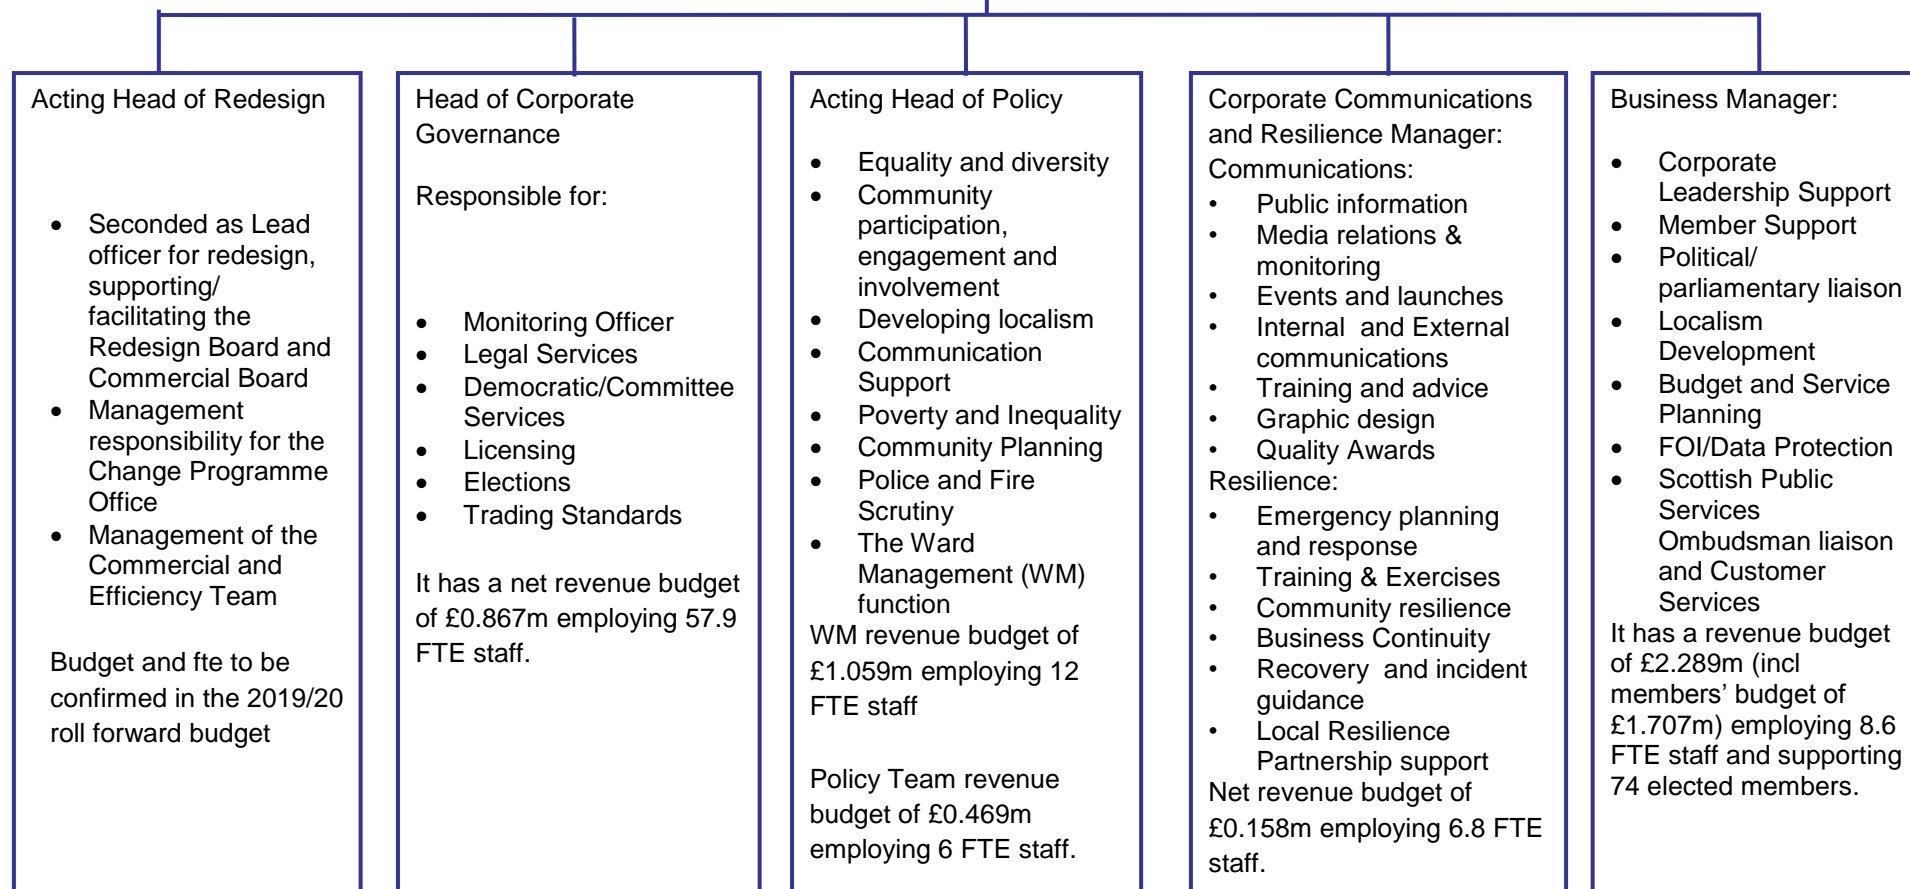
Acting Head of Redesign

- Seconded as Lead officer for redesign, supporting/ facilitating the Redesign Board and Commercial Board
- Management responsibility for the Change Programme Office
- Management of the Commercial and Efficiency Team

Budget and fte to be confirmed in the 2019/20 roll forward budget

Head of Corporate Governance

Responsible for:

- Monitoring Officer
- Legal Services
- Democratic/Committee Services
- Licensing
- Elections
- Trading Standards

It has a net revenue budget of £0.867m employing 57.9 FTE staff.

Acting Head of Policy

- Equality and diversity
- Community participation, engagement and involvement
- Developing localism
- Communication Support
- Poverty and Inequality
- Community Planning
- Police and Fire Scrutiny
- The Ward Management (WM) function

WM revenue budget of £1.059m employing 12 FTE staff

Policy Team revenue budget of £0.469m employing 6 FTE staff.

Corporate Communications and Resilience Manager:

Communications:

- Public information
- Media relations & monitoring
- Events and launches
- Internal and External communications
- Training and advice
- Graphic design
- Quality Awards

Resilience:

- Emergency planning and response
- Training & Exercises
- Community resilience
- Business Continuity
- Recovery and incident guidance
- Local Resilience Partnership support

Net revenue budget of £0.158m employing 6.8 FTE staff.

Business Manager:

- Corporate Leadership Support
- Member Support
- Political/ parliamentary liaison
- Localism Development
- Budget and Service Planning
- FOI/Data Protection
- Scottish Public Services Ombudsman liaison and Customer Services

It has a revenue budget of £2.289m (incl members' budget of £1.707m) employing 8.6 FTE staff and supporting 74 elected members.